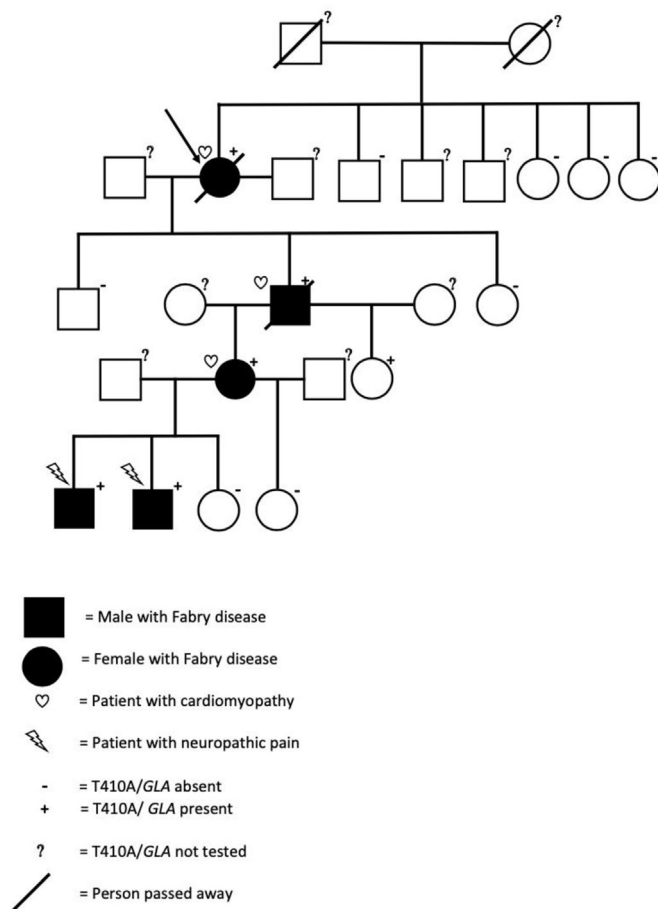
?
?
? + ? - ? ? - - -
- ? + ? -
? + ? +
+ + - -

= Male with Fabry disease

= Female with Fabry disease

= Patient with cardiomyopathy

= Patient with neuropathic pain

- = T410A/*GLA* absent
+ = T410A/ *GLA* present

? = T410A/*GLA* not tested

= Person passed away